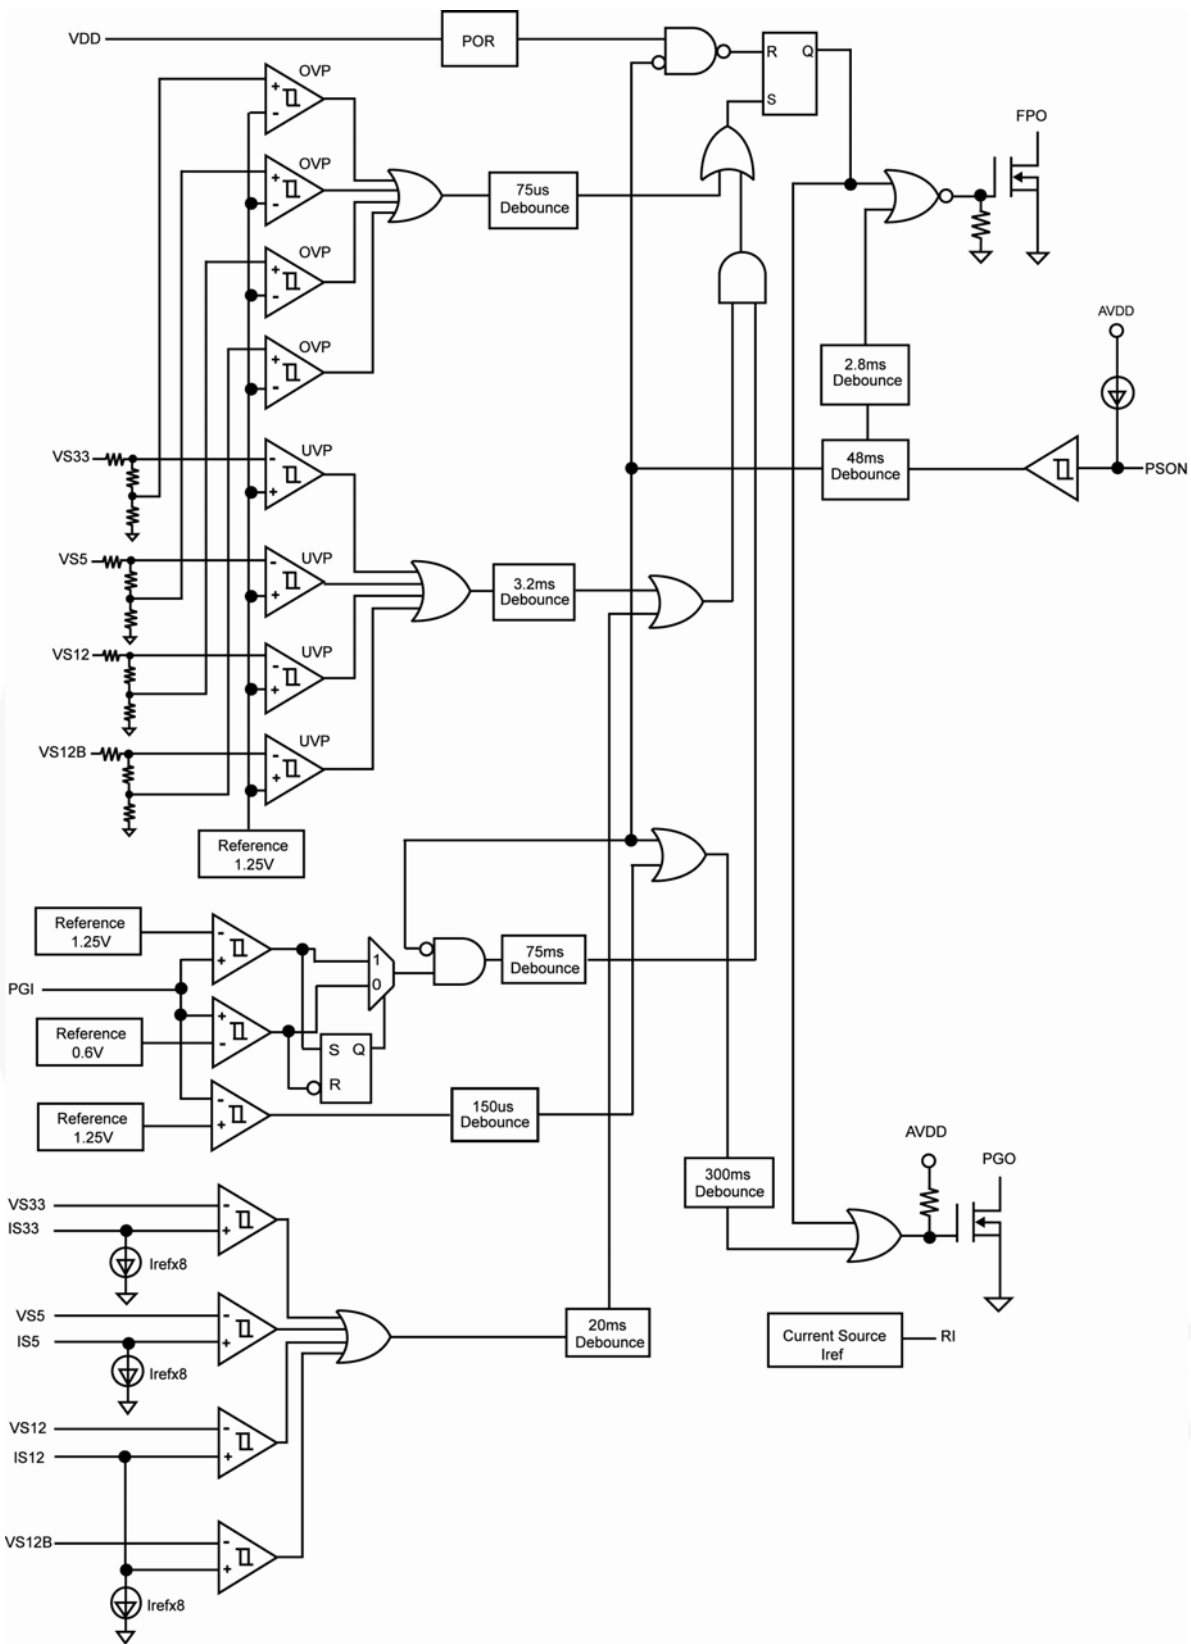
VDD
POR
R
Q
S
OVP
OVP
OVP
OVP
75us Debounce
FPO
AVDD
2.8ms Debounce
48ms Debounce
PSON
VS33
UVP
VS5
UVP
3.2ms Debounce
VS12
UVP
VS12B
UVP
Reference 1.25V
Reference 1.25V
1
0
75ms Debounce
PGI
Reference 0.6V
S Q
R
Reference 1.25V
150us Debounce
AVDD
PGO
300ms Debounce
VS33
IS33
Irefx8
VS5
IS5
Irefx8
20ms Debounce
Current Source Iref
RI
VS12
IS12
VS12B
Irefx8